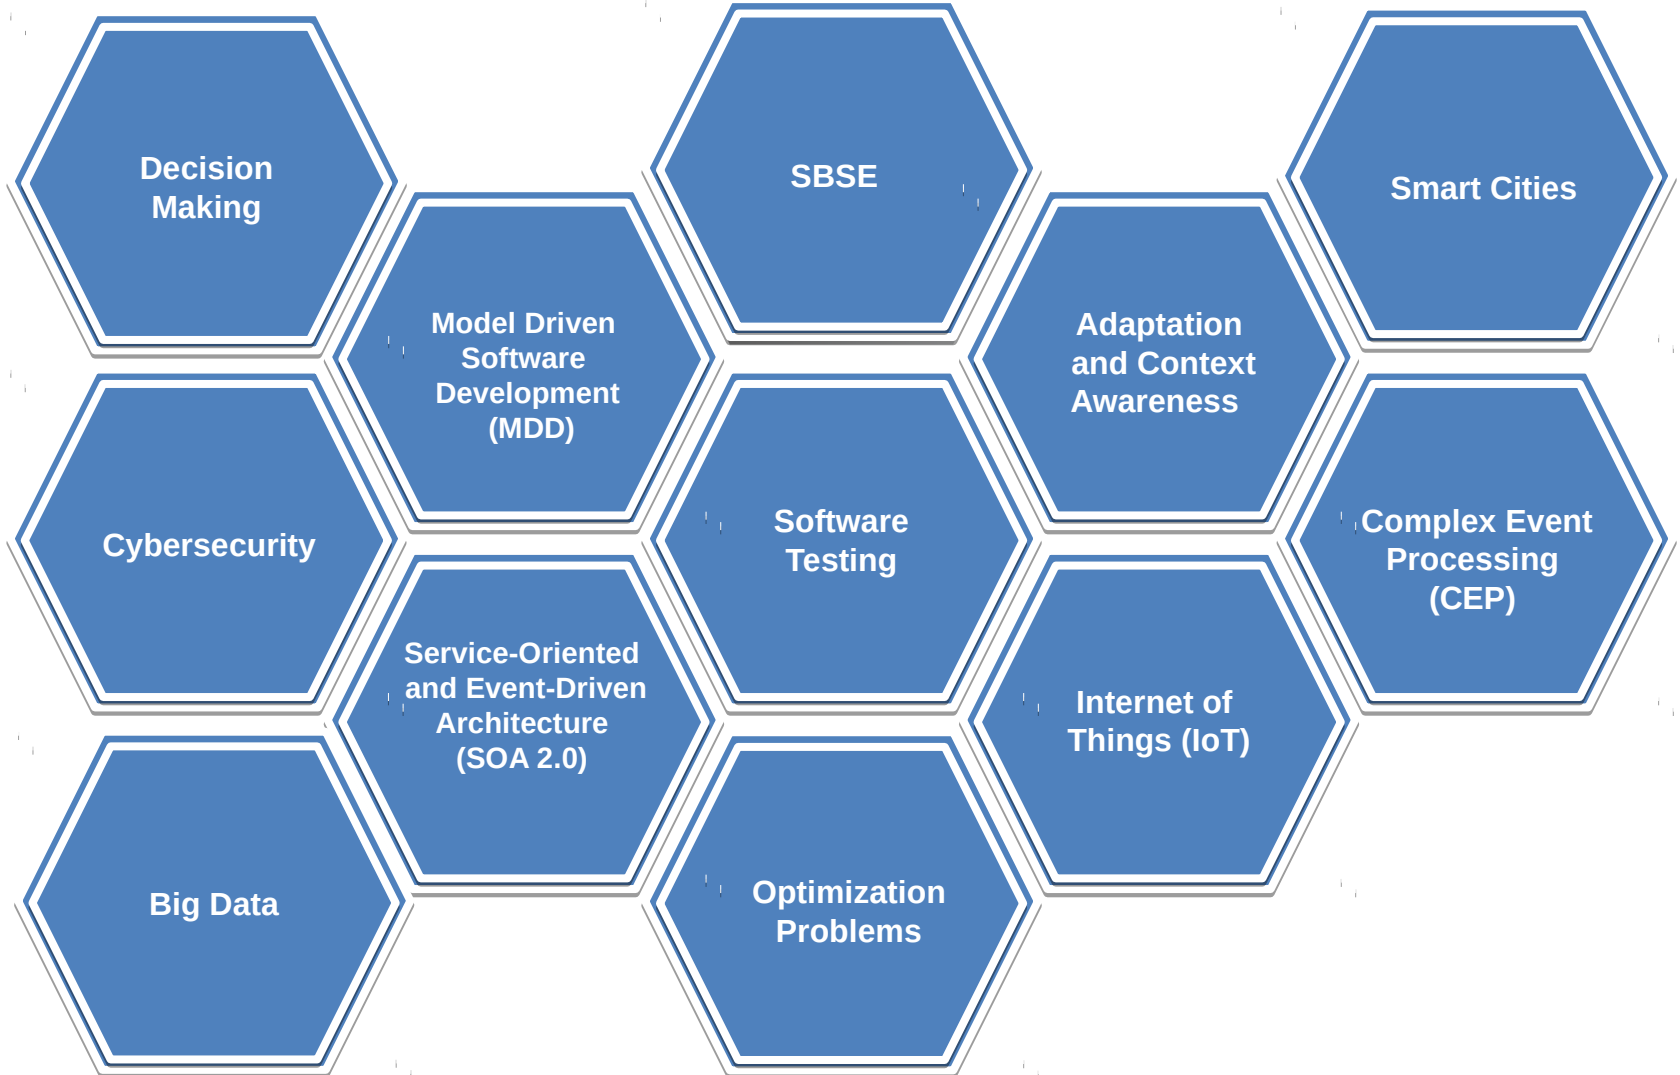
Decision Making

SBSE

Smart Cities

Model Driven Software Development (MDD)

Adaptation and Context Awareness

Cybersecurity

Software Testing

Complex Event Processing (CEP)

Service-Oriented and Event-Driven Architecture (SOA 2.0)

Internet of Things (IoT)

Big Data

Optimization Problems